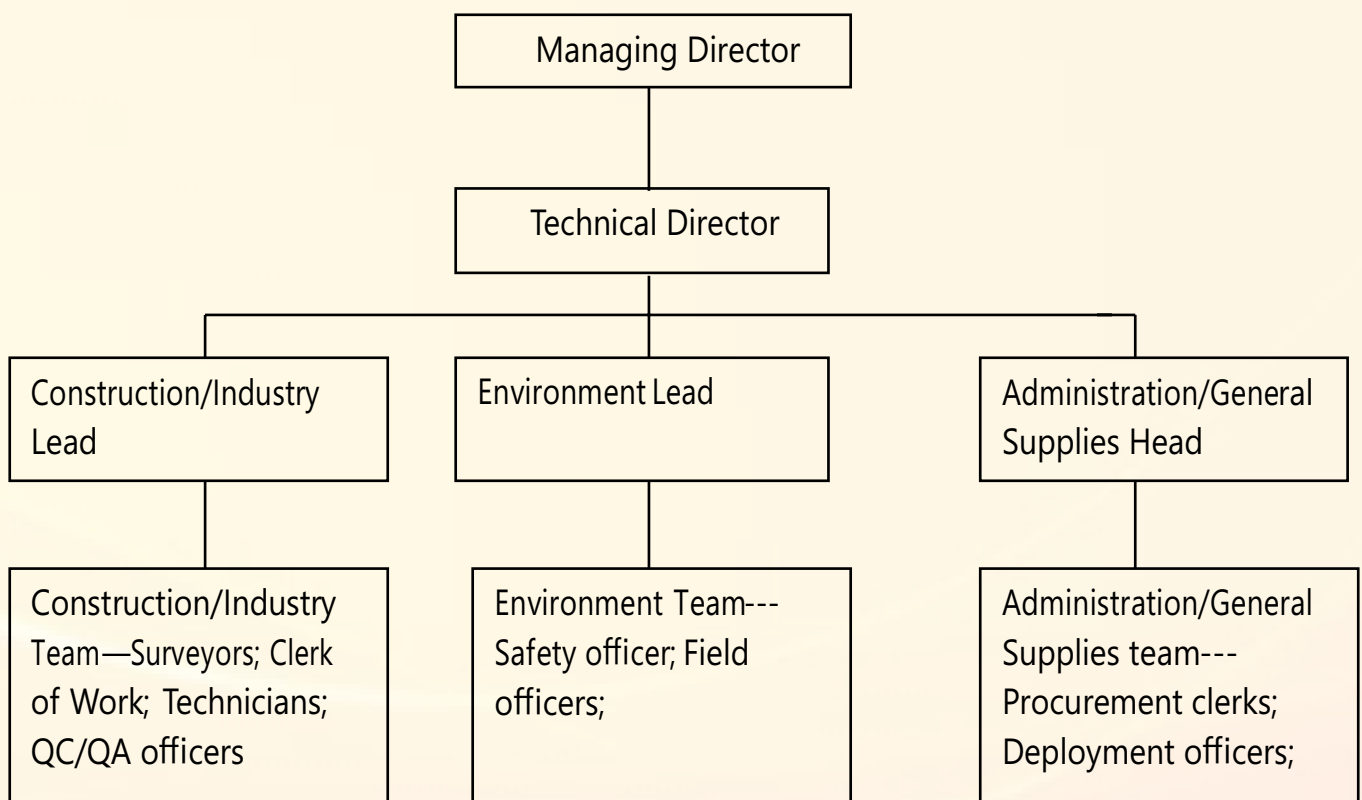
Managing Director

Technical Director

Construction/Industry Lead

Environment Lead

Administration/General Supplies Head

Construction/Industry Team—Surveyors; Clerk of Work; Technicians; QC/QA officers

Environment Team--- Safety officer; Field officers;

Administration/General Supplies team--- Procurement clerks; Deployment officers;